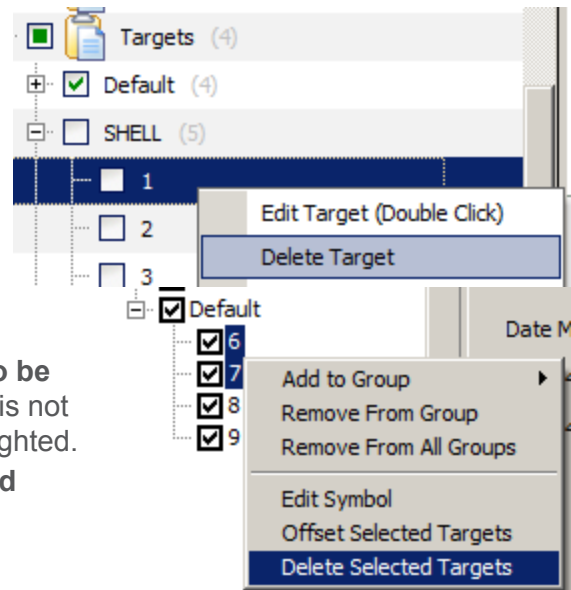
Targets (4)
Default (4)
SHELL (5)
1
2
3
Edit Target (Double Click)
Delete Target

Default
6
7
8
9
Date M
o be
is not
ghted.
d
Add to Group
Remove From Group
Remove From All Groups
Edit Symbol
Offset Selected Targets
Delete Selected Targets